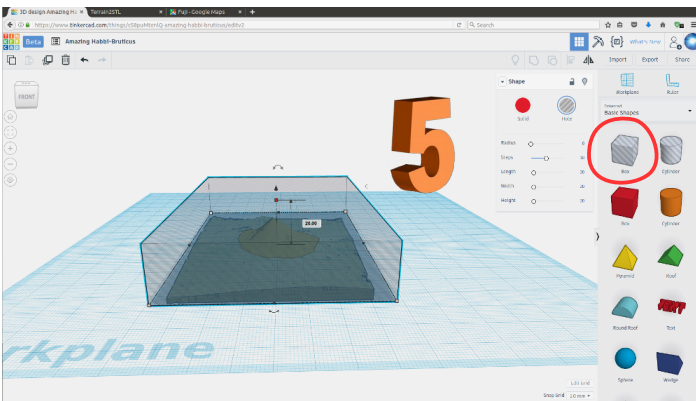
3D design Amazing H... | Terrain2STL | Fuji - Google Maps

https://www.tinkercad.com/things/...amazing-habbi-bruticus/editv2

Search

TIN KER CAD

Beta

Amazing Habbi-Bruticus

What's New

Import Export Share

FRONT

Workplane Ruler

Selected
Basic Shapes

Shape

Solid Hole

Radius 0
Steps 10
Length 20
Width 20
Height 20

20.00

Box (hole) Cylinder

Box Cylinder

Pyramid Roof

Round Roof Text

Sphere Wedge

rkplane

Edit Grid

Snap Grid 1.0 mm

5